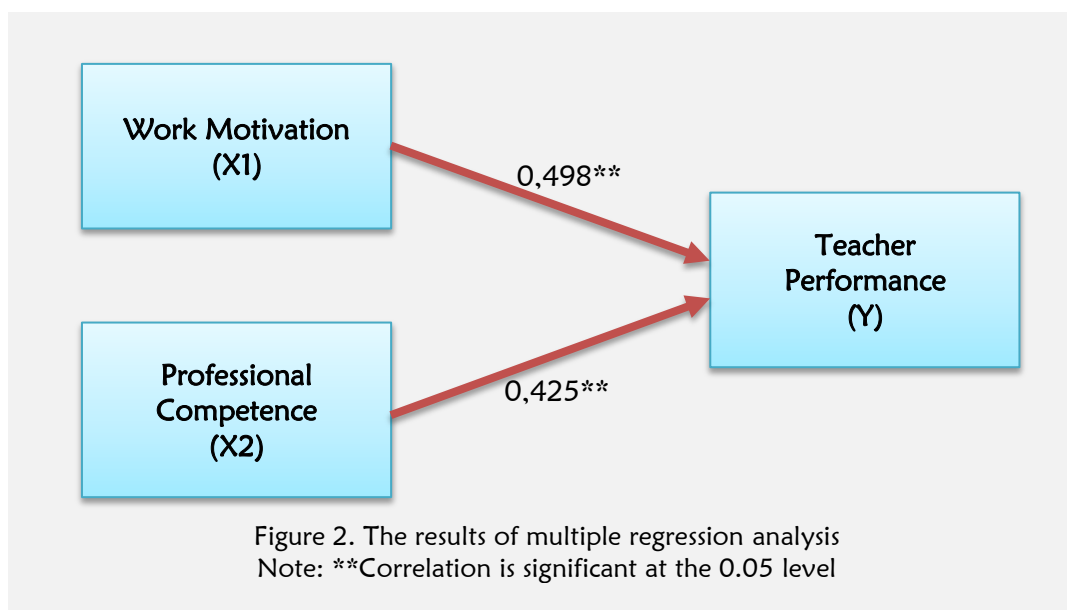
Work Motivation
(X1)

0,498**

Teacher
Performance
(Y)

Professional
Competence
(X2)

0,425**

Figure 2. The results of multiple regression analysis
Note: **Correlation is significant at the 0.05 level